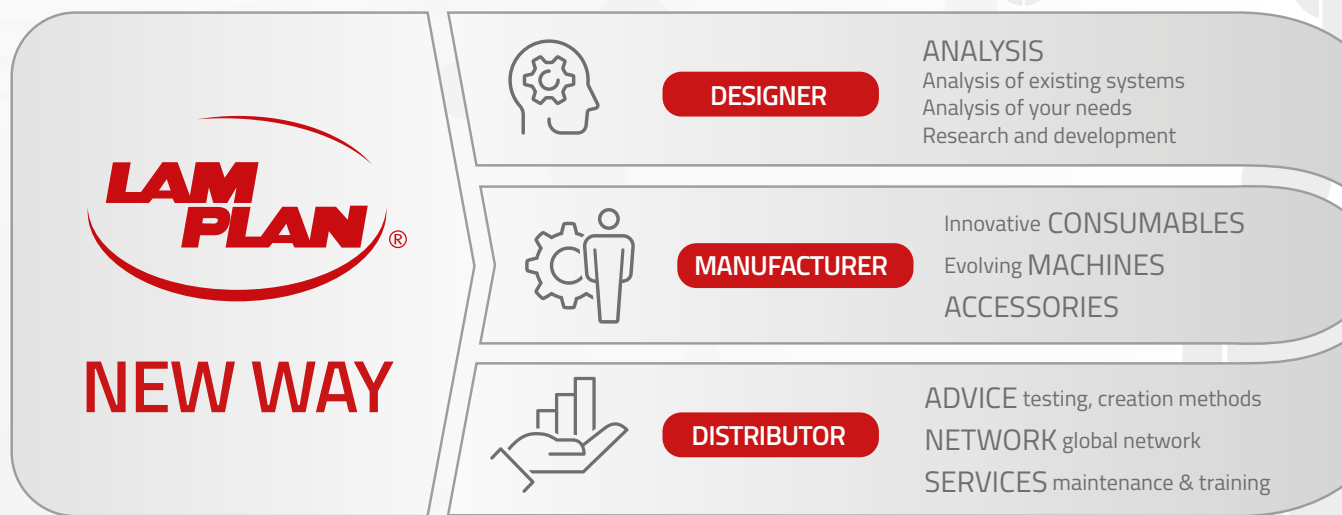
LAM PLAN ®

NEW WAY

DESIGNER

ANALYSIS
Analysis of existing systems
Analysis of your needs
Research and development

MANUFACTURER

Innovative CONSUMABLES
Evolving MACHINES
ACCESSORIES

DISTRIBUTOR

ADVICE testing, creation methods
NETWORK global network
SERVICES maintenance & training